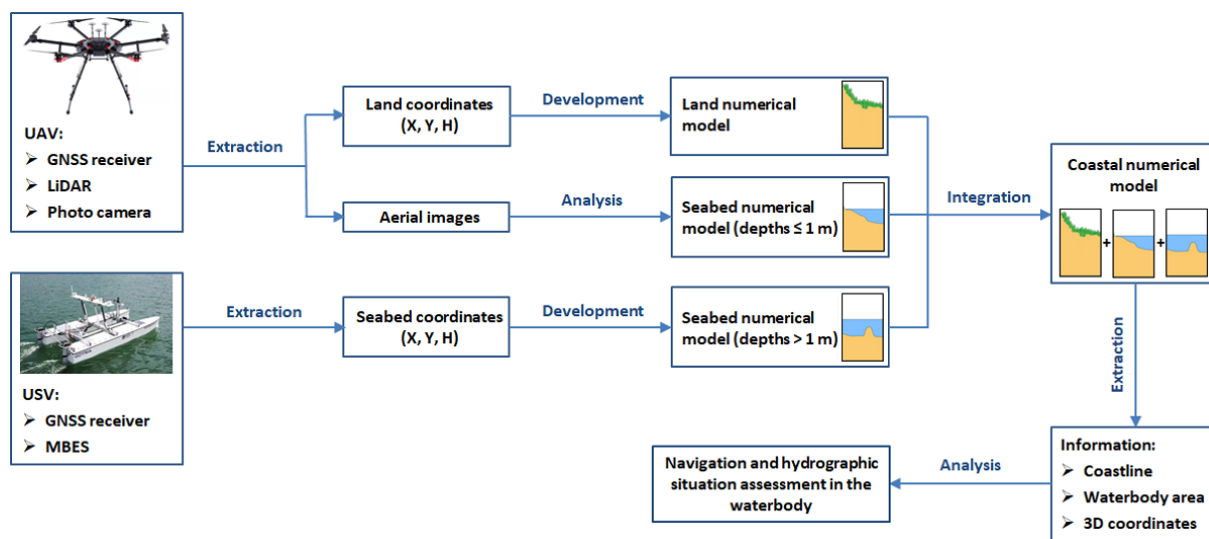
UAV:
➢ GNSS receiver
➢ LiDAR
➢ Photo camera

Extraction

Land coordinates (X, Y, H)

Development

Land numerical model

Aerial images

Analysis

Seabed numerical model (depths ≤ 1 m)

Integration

Coastal numerical model

USV:
➢ GNSS receiver
➢ MBES

Extraction

Seabed coordinates (X, Y, H)

Development

Seabed numerical model (depths > 1 m)

Extraction

Information:
➢ Coastline
➢ Waterbody area
➢ 3D coordinates

Analysis

Navigation and hydrographic situation assessment in the waterbody